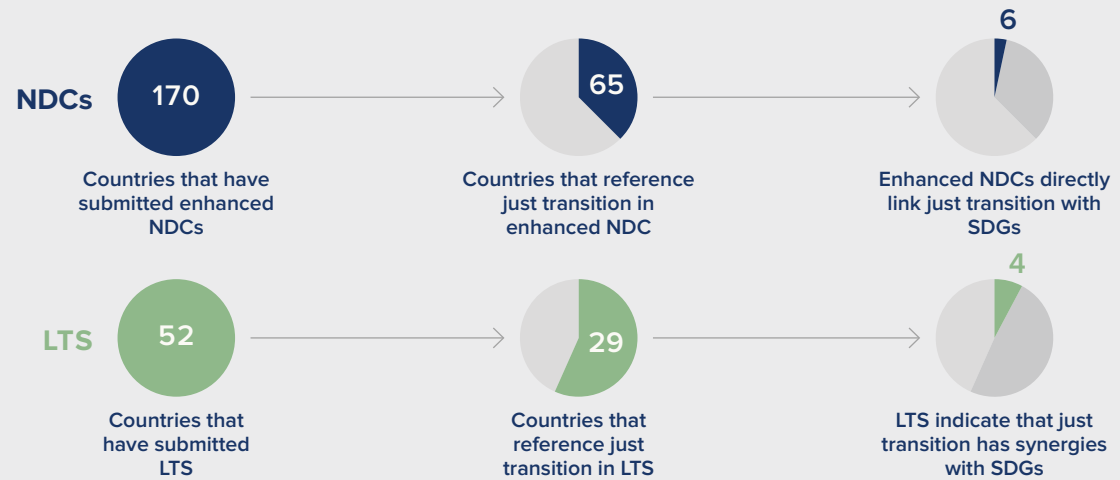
NDCs

170

Countries that have submitted enhanced NDCs

65

Countries that reference just transition in enhanced NDC

6

Enhanced NDCs directly link just transition with SDGs

LTS

52

Countries that have submitted LTS

29

Countries that reference just transition in LTS

4

LTS indicate that just transition has synergies with SDGs